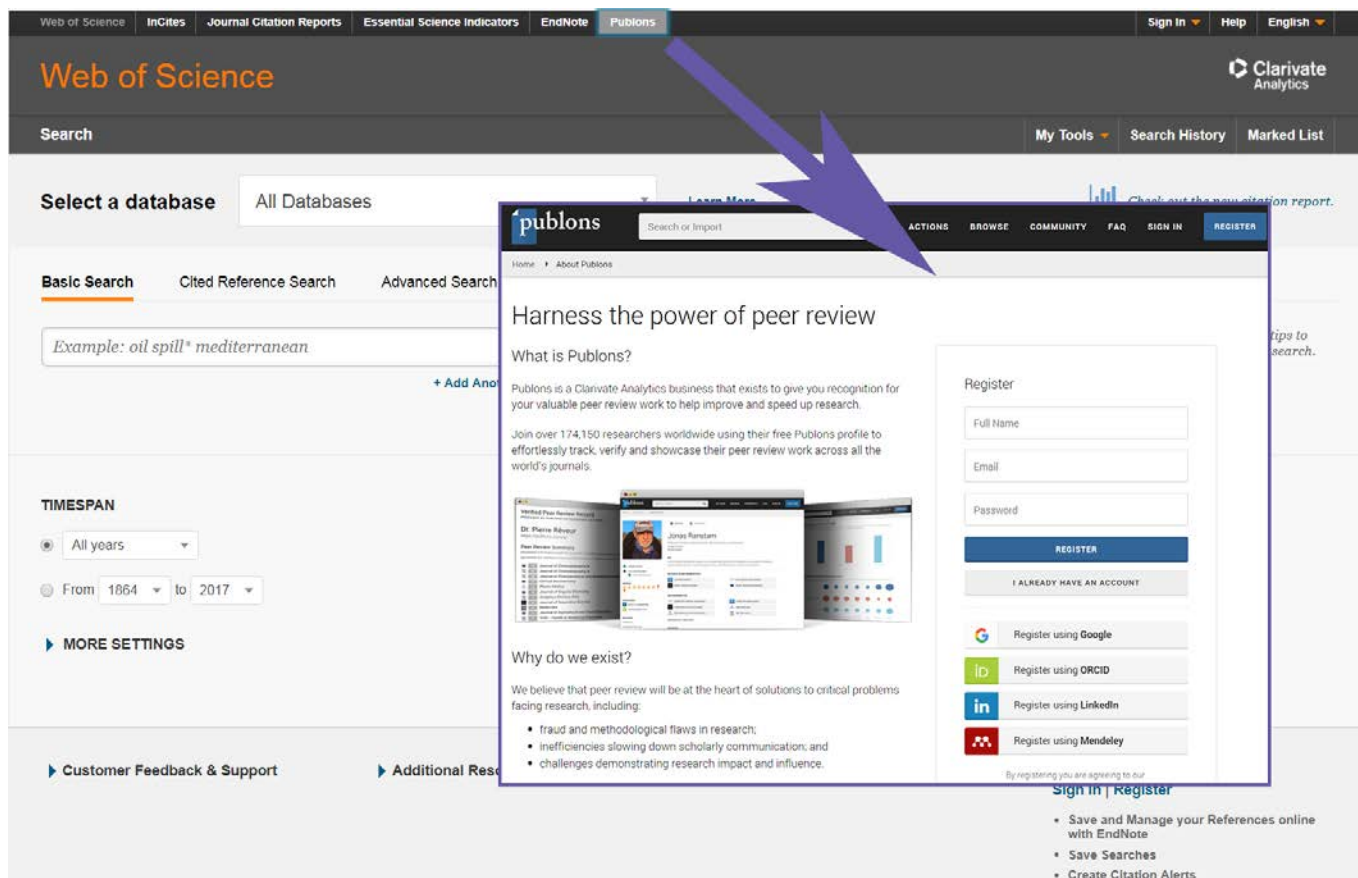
Web of Science | InCites | Journal Citation Reports | Essential Science Indicators | EndNote | Publons

Sign In | Help | English

Web of Science

Clarivate Analytics

Search

My Tools | Search History | Marked List

Select a database | All Databases

Learn More

Check out the new citation report.

Basic Search | Cited Reference Search | Advanced Search

Example: oil spill* mediterranean

tips to search.

+ Add Ano

TIMESPAN

All years

From 1864 to 2017

MORE SETTINGS

Customer Feedback & Support

Additional Res

publons

Search or Import

ACTIONS BROWSE COMMUNITY FAQ SIGN IN REGISTER

Home › About Publons

Harness the power of peer review

What is Publons?

Publons is a Clarivate Analytics business that exists to give you recognition for your valuable peer review work to help improve and speed up research.

Join over 174,150 researchers worldwide using their free Publons profile to effortlessly track, verify and showcase their peer review work across all the world's journals.

Verified Peer Review Record

Dr. Pierre Réveur

Peer Review Summary

Jonas Ranstam

Why do we exist?

We believe that peer review will be at the heart of solutions to critical problems facing research, including:

• fraud and methodological flaws in research;
• inefficiencies slowing down scholarly communication; and
• challenges demonstrating research impact and influence.

Register

Full Name

Email

Password

REGISTER

I ALREADY HAVE AN ACCOUNT

Register using Google

Register using ORCID

Register using LinkedIn

Register using Mendeley

By registering you are agreeing to our

Sign In | Register

• Save and Manage your References online with EndNote
• Save Searches
• Create Citation Alerts